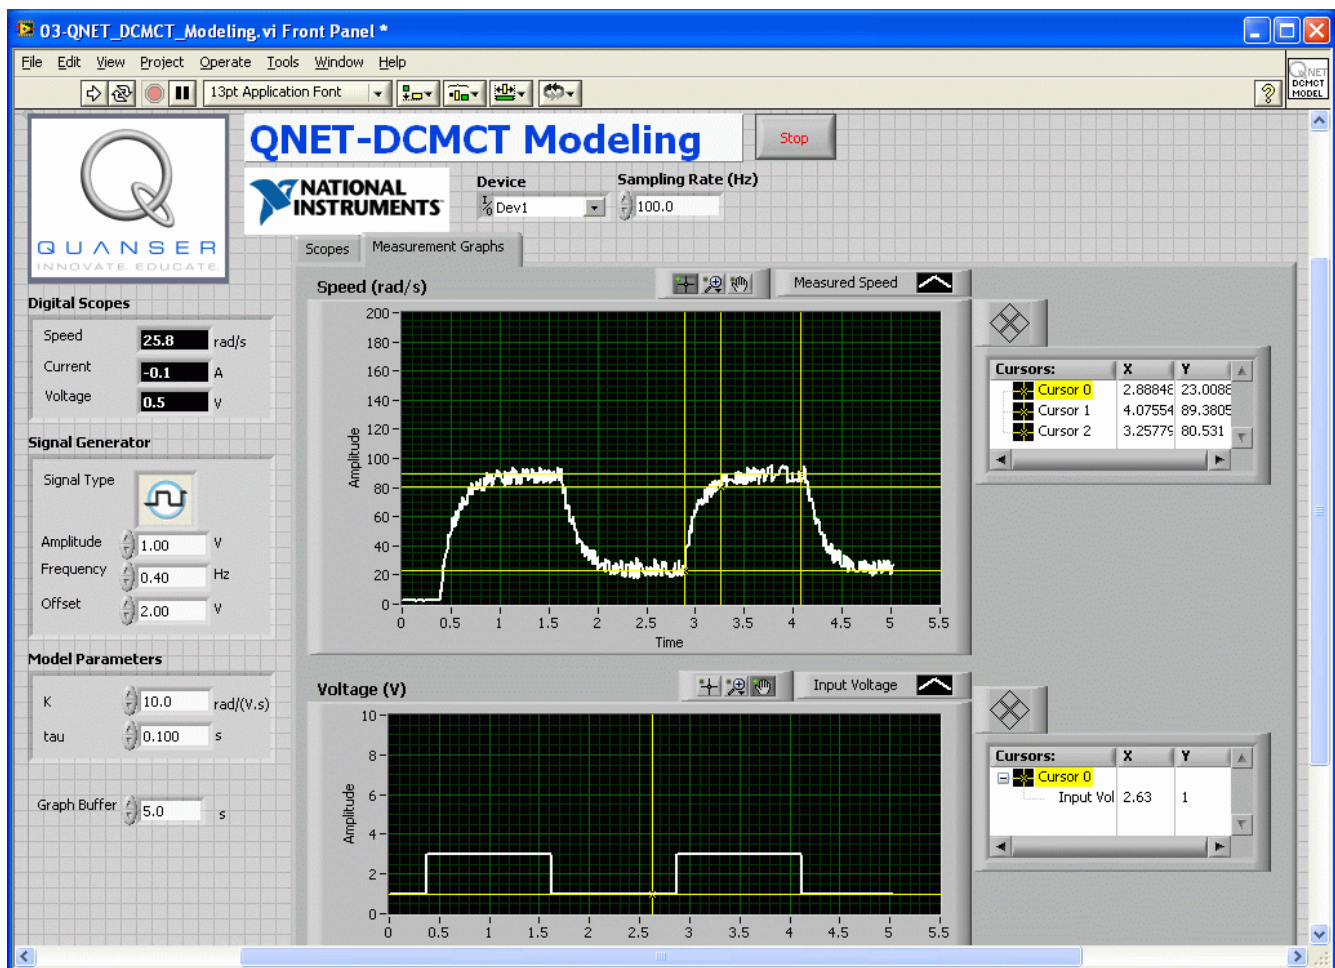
03-QNET_DCMCT_Modeling.vi Front Panel *

File Edit View Project Operate Tools Window Help

13pt Application Font

QNET DCMCT MODEL

QUANSER
INNOVATE EDUCATE

QNET-DCMCT Modeling

Stop

NATIONAL INSTRUMENTS

Device
Dev1

Sampling Rate (Hz)
100.0

Digital Scopes

Speed 25.8 rad/s
Current -0.1 A
Voltage 0.5 V

Signal Generator

Signal Type

Amplitude 1.00 V
Frequency 0.40 Hz
Offset 2.00 V

Model Parameters

K 10.0 rad/(V.s)
tau 0.100 s

Graph Buffer 5.0 s

Scopes | Measurement Graphs

Speed (rad/s)

Measured Speed

Amplitude

200
180
160
140
120
100
80
60
40
20
0

0 0.5 1 1.5 2 2.5 3 3.5 4 4.5 5 5.5

Time

| Cursors: | X | Y |
|---|---|---|
| Cursor 0 | 2.88848 | 23.0088 |
| Cursor 1 | 4.07554 | 89.3805 |
| Cursor 2 | 3.25779 | 80.531 |

Voltage (V)

Input Voltage

Amplitude

10
8
6
4
2
0

0 0.5 1 1.5 2 2.5 3 3.5 4 4.5 5 5.5

| Cursors: | X | Y |
|---|---|---|
| Cursor 0 | | |
| Input Vol | 2.63 | 1 |